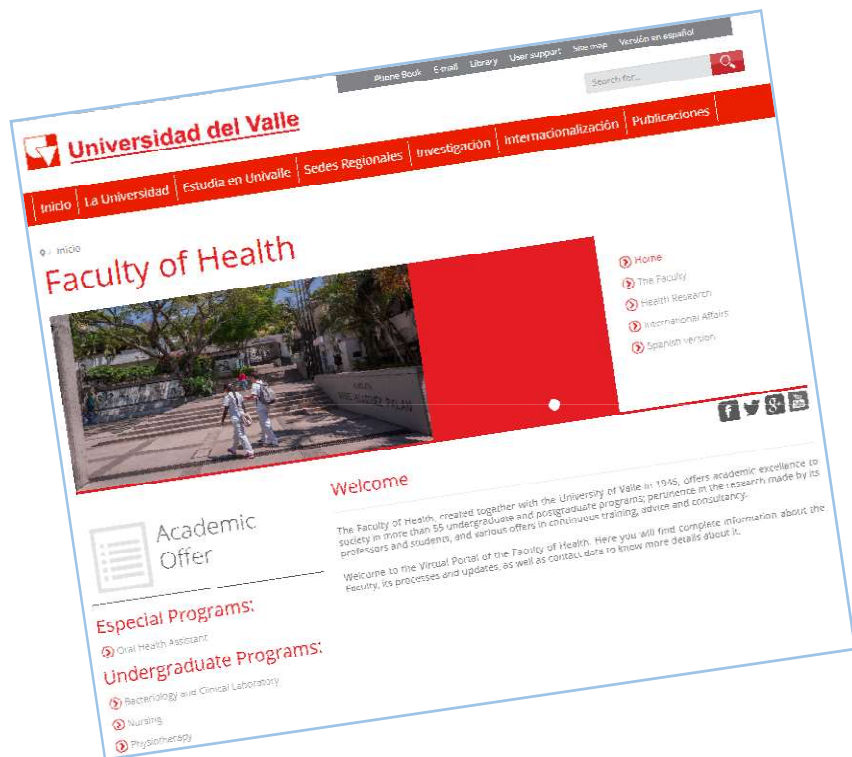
Phone Book E-mail Library User support Site map Versión en español

Search for...

Universidad del Valle

Inicio La Universidad Estudia en Univalle Sedes Regionales Investigación Internacionalización Publicaciones

Inicio

Faculty of Health

Home
The Faculty
Health Research
International Affairs
Spanish version

Welcome

The Faculty of Health, created together with the University of Valle in 1945, offers academic excellence to society in more than 55 undergraduate and postgraduate programs; pertinence in the research made by its professors and students, and various offers in continuous training, advice and consultancy.

Welcome to the Virtual Portal of the Faculty of Health. Here you will find complete information about the Faculty, its processes and updates, as well as contact data to know more details about it.

Academic Offer

Especial Programs:

Oral Health Assistant

Undergraduate Programs:

Bacteriology and Clinical Laboratory
Nursing
Physiotherapy